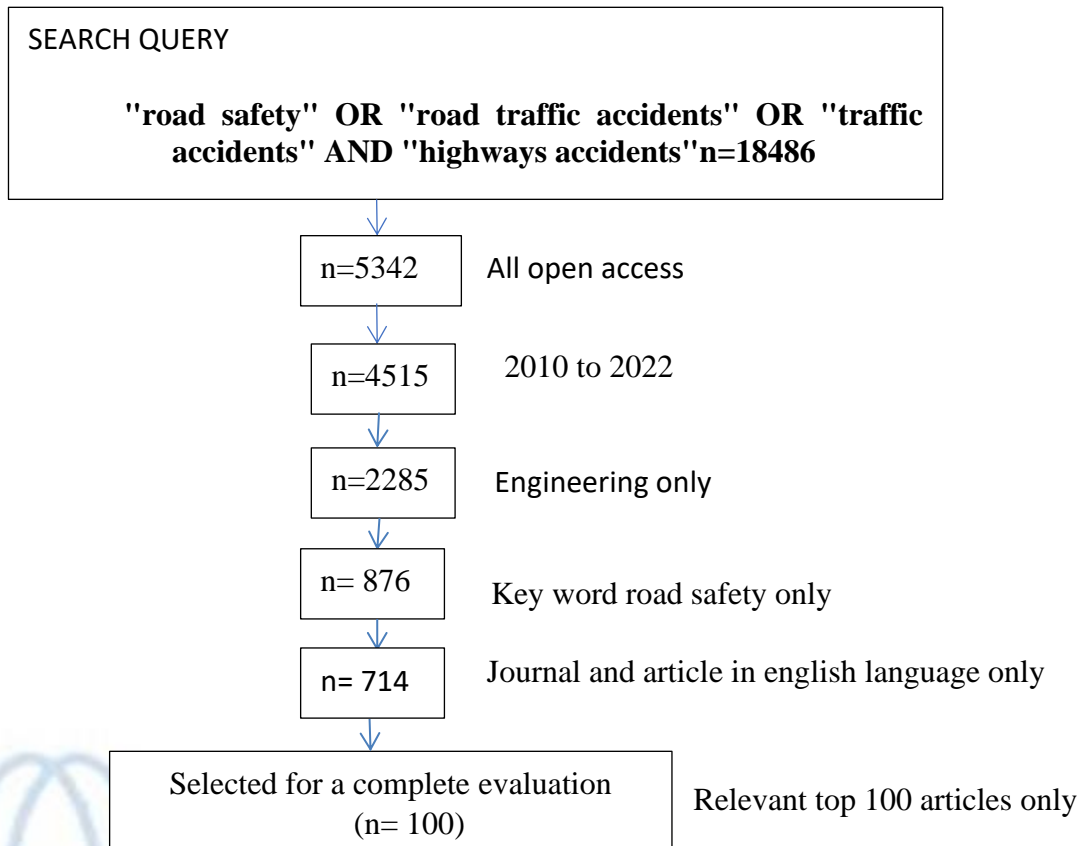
SEARCH QUERY

"road safety" OR "road traffic accidents" OR "traffic accidents" AND "highways accidents"n=18486

n=5342 All open access

n=4515 2010 to 2022

n=2285 Engineering only

n= 876 Key word road safety only

n= 714 Journal and article in english language only

Selected for a complete evaluation (n= 100) Relevant top 100 articles only